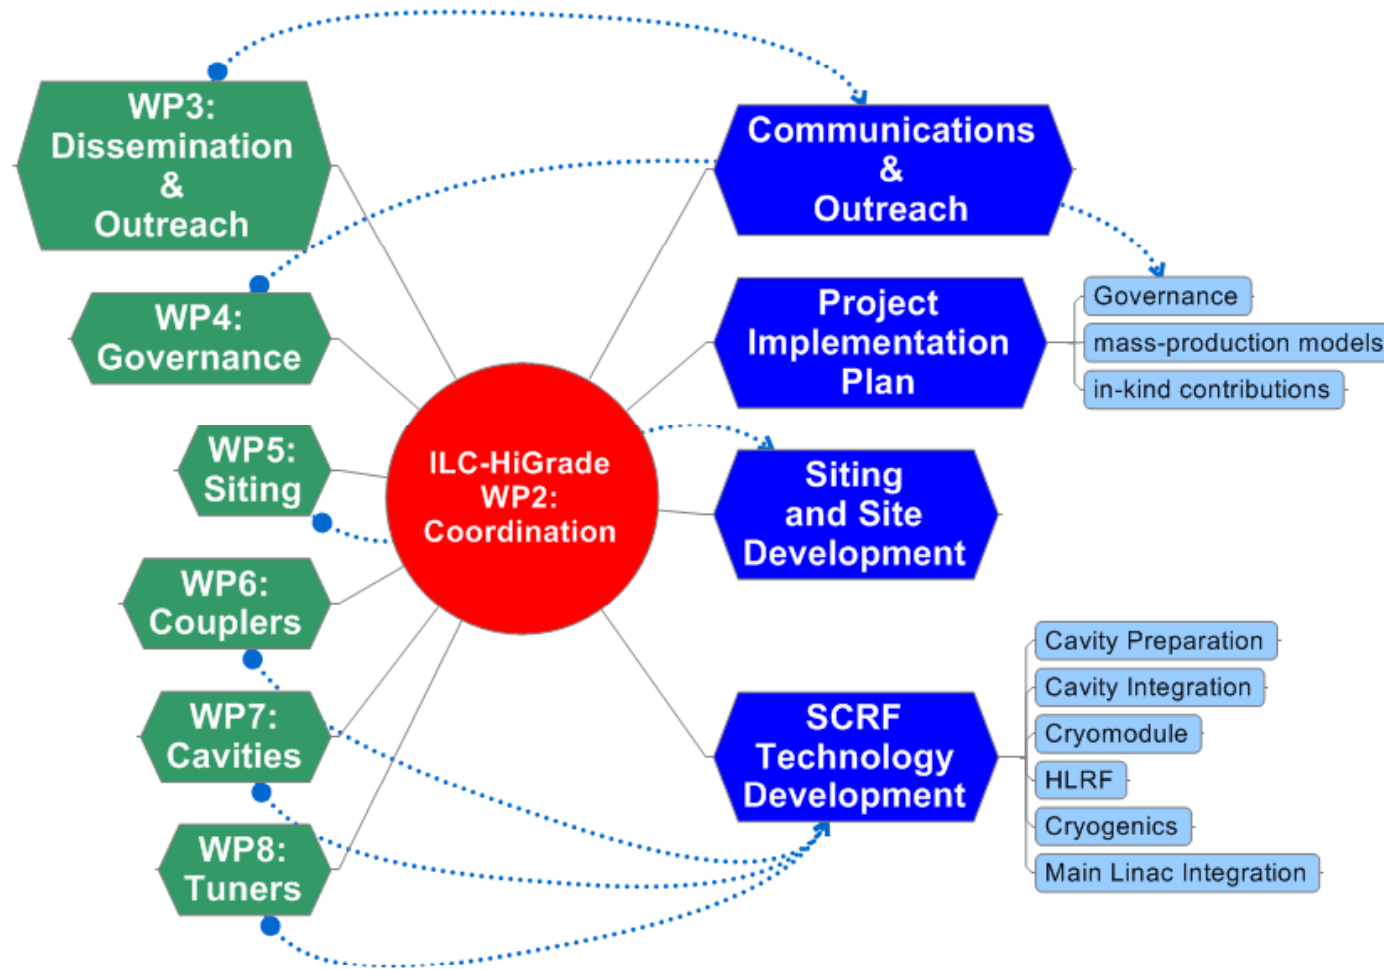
WP3: Dissemination & Outreach

WP4: Governance

WP5: Siting

WP6: Couplers

WP7: Cavities

WP8: Tuners

ILC-HiGrade WP2: Coordination

Communications & Outreach

Project Implementation Plan

Governance

mass-production models

in-kind contributions

Siting and Site Development

SCRF Technology Development

Cavity Preparation

Cavity Integration

Cryomodule

HLRF

Cryogenics

Main Linac Integration